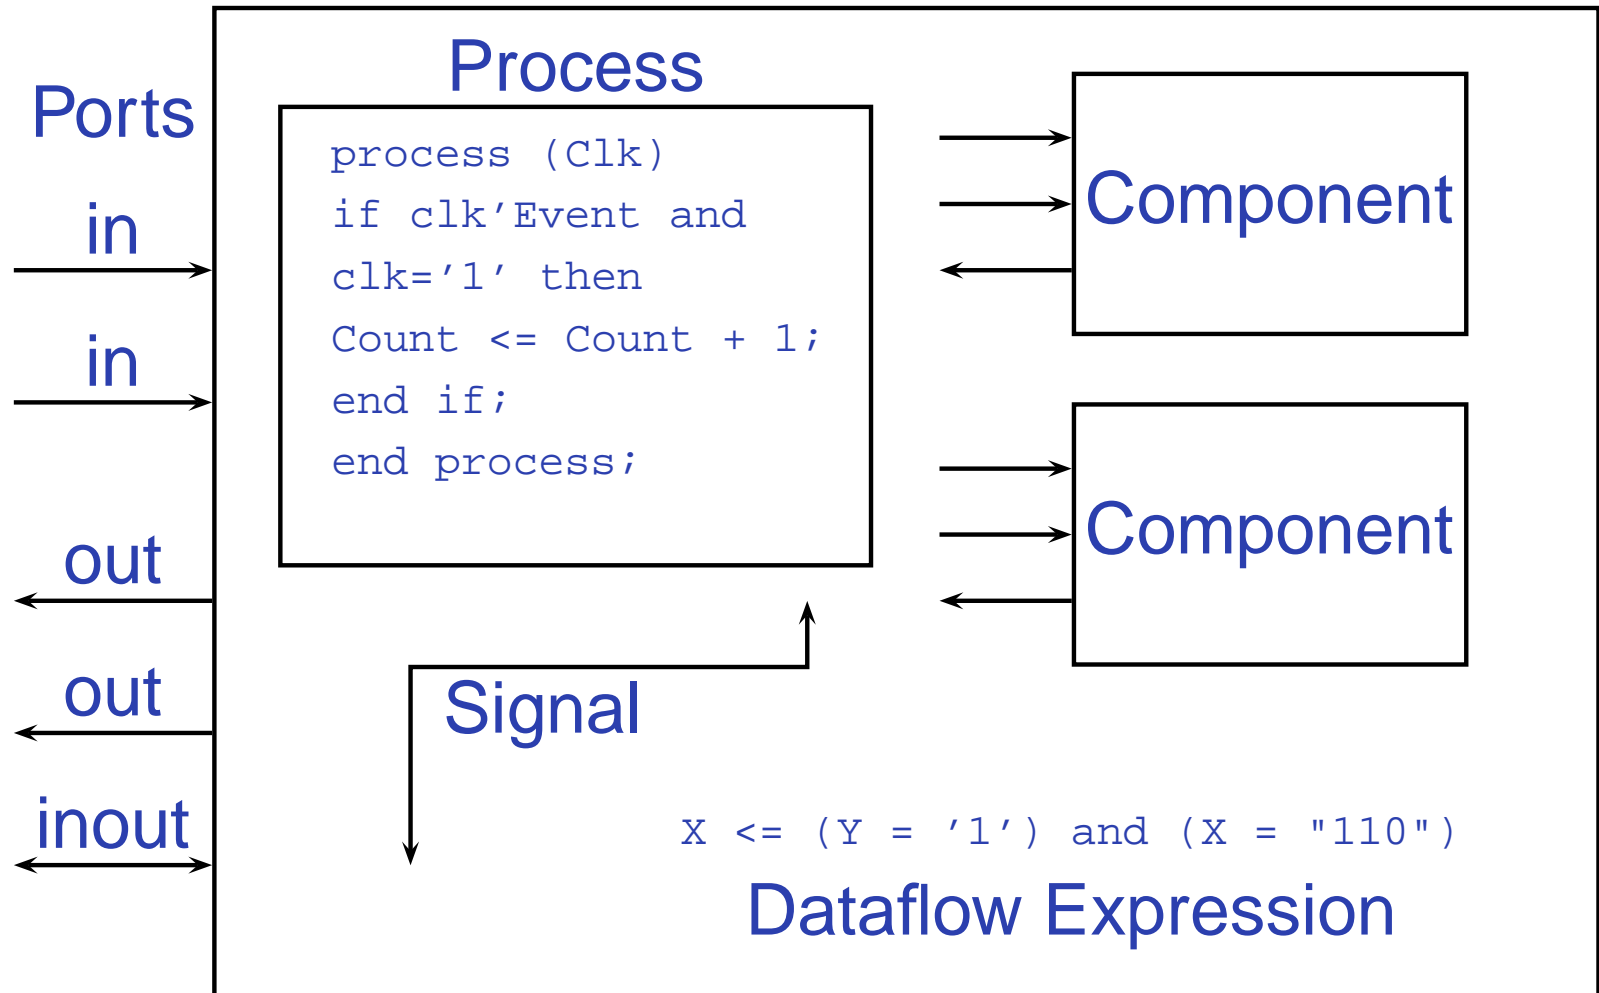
Ports

in

in

out

out

inout

Process

process (Clk)
if clk'Event and
clk='1' then
Count <= Count + 1;
end if;
end process;

Component

Component

Signal

X <= (Y = '1') and (X = "110")

Dataflow Expression